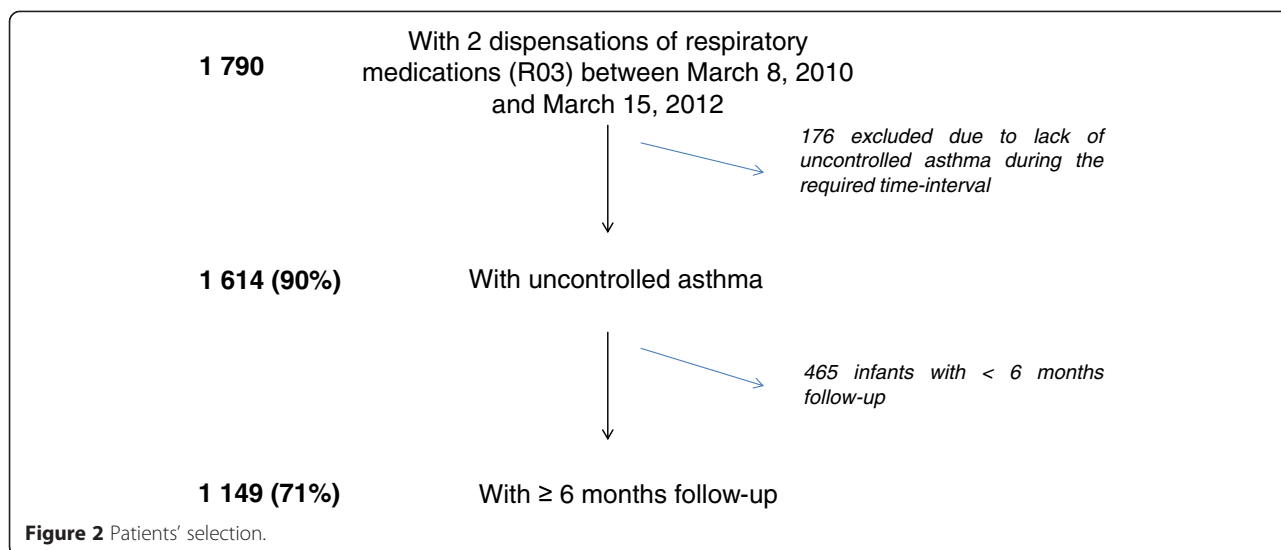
1 790

With 2 dispensations of respiratory medications (R03) between March 8, 2010 and March 15, 2012

176 excluded due to lack of uncontrolled asthma during the required time-interval

1 614 (90%)

With uncontrolled asthma

465 infants with < 6 months follow-up

1 149 (71%)

With ≥ 6 months follow-up

Figure 2 Patients' selection.